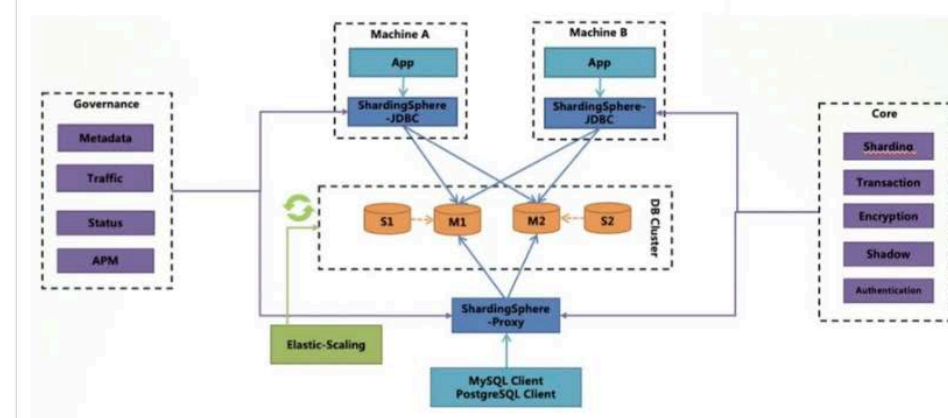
Governance
Metadata
Traffic
Status
APM

Machine A
App
ShardingSphere-JDBC

Machine B
App
ShardingSphere-JDBC

Core
Sharding
Transaction
Encryption
Shadow
Authentication

S1
M1
M2
S2
DB Cluster

Elastic-Scaling

ShardingSphere-Proxy

MySQL Client
PostgreSQL Client